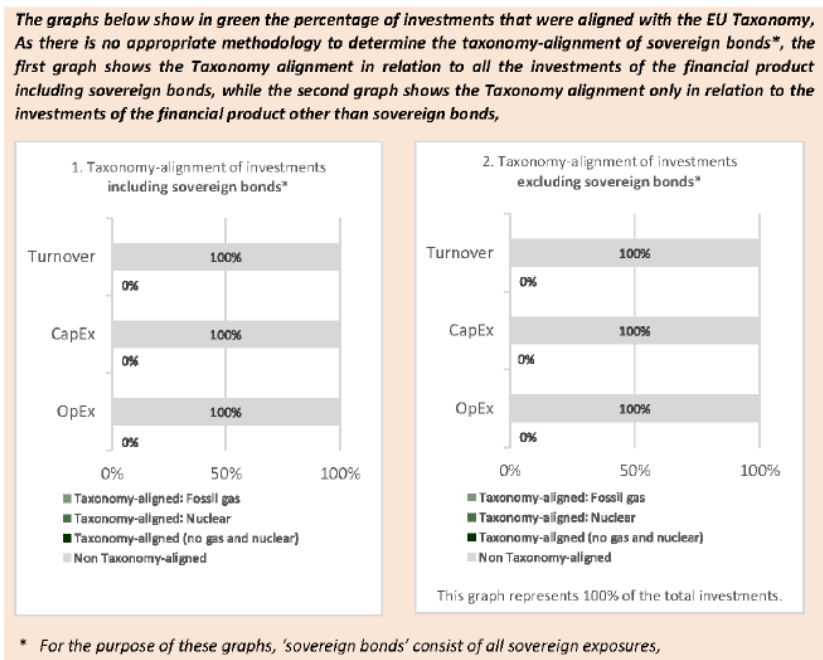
The graphs below show in green the percentage of investments that were aligned with the EU Taxonomy, As there is no appropriate methodology to determine the taxonomy-alignment of sovereign bonds*, the first graph shows the Taxonomy alignment in relation to all the investments of the financial product including sovereign bonds, while the second graph shows the Taxonomy alignment only in relation to the investments of the financial product other than sovereign bonds,

1. Taxonomy-alignment of investments including sovereign bonds*

Turnover
100%
0%
CapEx
100%
0%
OpEx
100%
0%
0% 50% 100%

Taxonomy-aligned: Fossil gas
Taxonomy-aligned: Nuclear
Taxonomy-aligned (no gas and nuclear)
Non Taxonomy-aligned

2. Taxonomy-alignment of investments excluding sovereign bonds*

Turnover
100%
0%
CapEx
100%
0%
OpEx
100%
0%
0% 50% 100%

Taxonomy-aligned: Fossil gas
Taxonomy-aligned: Nuclear
Taxonomy-aligned (no gas and nuclear)
Non Taxonomy-aligned

This graph represents 100% of the total investments.

* For the purpose of these graphs, 'sovereign bonds' consist of all sovereign exposures,